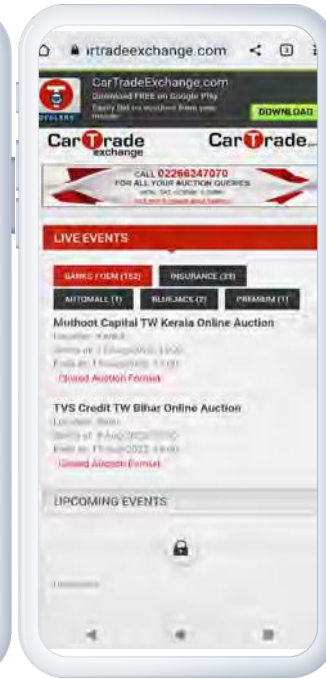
irtradeexchange.com

CarTradeExchange.com
Download FREE on Google Play
Easily bid on auctions from your mobile
DOWNLOAD

CarTrade exchange
CarTrade

CALL 02266247070
FOR ALL YOUR AUCTION QUERIES
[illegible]

LIVE EVENTS

BANKS FI/EM (152)
INSURANCE (39)
AUTOMALL (1)
BLUEJACE (2)
PREMIUM (1)

Muthoot Capital TW Kerala Online Auction
Location: Kerala
Starts at: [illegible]
Ends at: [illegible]
Closed Auction Format

TVS Credit TW Bihar Online Auction
Location: Bihar
Starts at: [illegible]
Ends at: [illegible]
Closed Auction Format

UPCOMING EVENTS